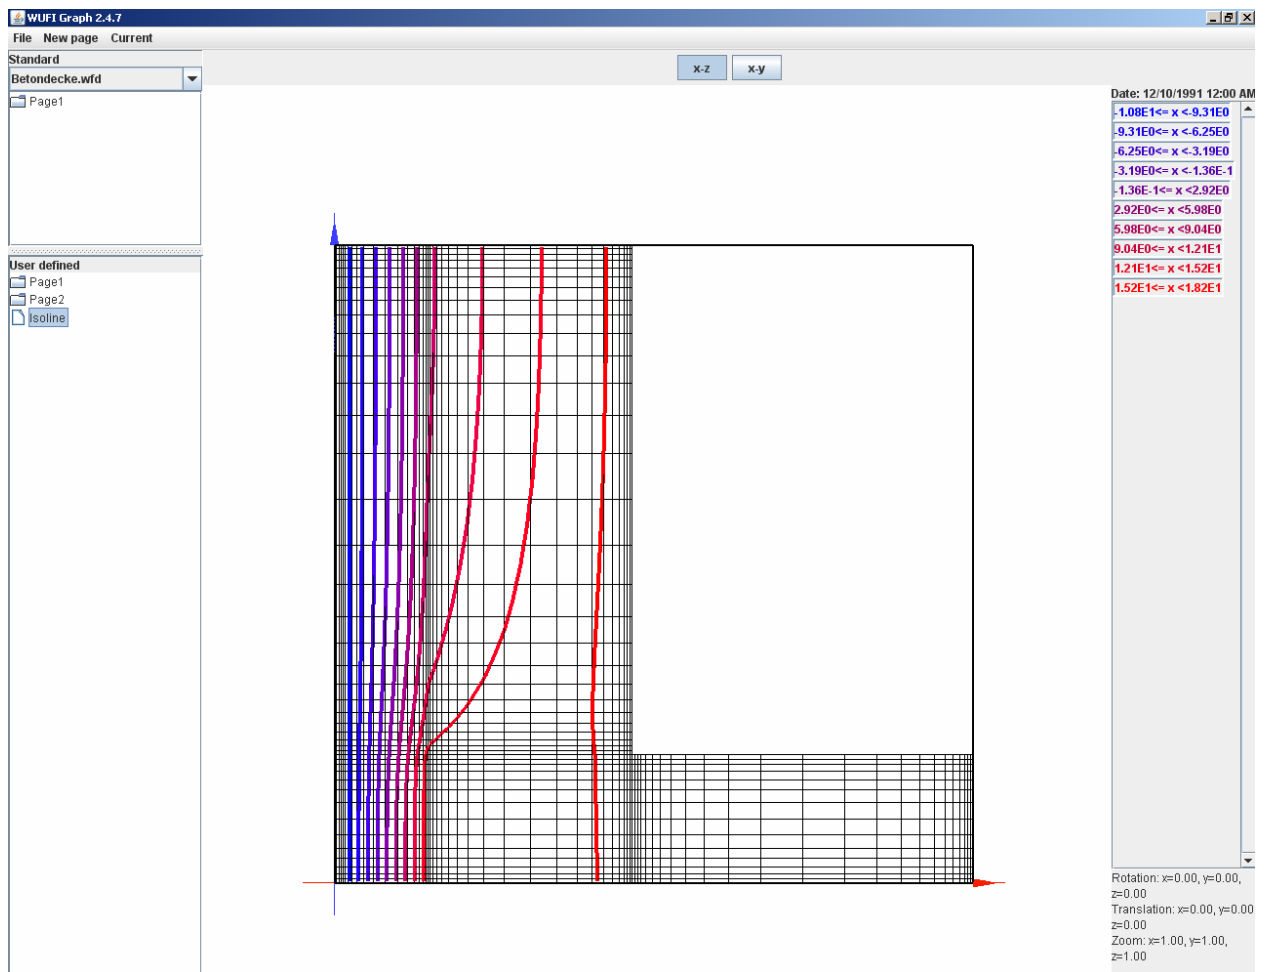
WUFI Graph 2.4.7

File New page Current

Standard

Betondecke.wfd

Page1

User defined

Page1

Page2

Isoline

x-z x-y

Date: 12/10/1991 12:00 AM

-1.08E1<= x <-9.31E0
-9.31E0<= x <-6.25E0
-6.25E0<= x <-3.19E0
-3.19E0<= x <-1.36E-1
-1.36E-1<= x <2.92E0
2.92E0<= x <5.98E0
5.98E0<= x <9.04E0
9.04E0<= x <1.21E1
1.21E1<= x <1.52E1
1.52E1<= x <1.82E1

Rotation: x=0.00, y=0.00, z=0.00
Translation: x=0.00, y=0.00 z=0.00
Zoom: x=1.00, y=1.00, z=1.00